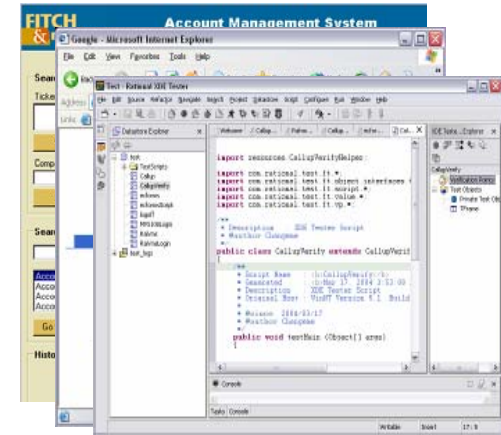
FITCH
&
Account Management System

Sear
Ticke
Comp
Sear
Acco
Acco
Acco
Acco
Go
Histo

Google - Microsoft Internet Explorer
File Edit View Favorites Tools Help
Back
Address
Links

Test - Rational XDE Tester
File Edit Source Refactor Navigate Search Project Datastore Script Configure Run Window Help

Datastore Explorer
test
TestScripts
Callup
CallupVerify
exitwebs
exitwebs2script
login1
MYXXXLogin
Redone
RunYahLogin
test_logs

Welcome | Callup | Rehms | Callup | exitw | Call

import resources.CallupVerifyHelper;

import com.rational.test.ft.*;
import com.rational.test.ft.object.interfaces.*;
import com.rational.test.ft.script.*;
import com.rational.test.ft.value.*;
import com.rational.test.ft.vp.*;

/**
 * Description   : XDE Tester Script
 * @author Changmee
 */
public class CallupVerify extends CallupVerif

/**
 * Script Name   : <b>CallupVerify</b>
 * Generated     : <b>Mar 17, 2004 2:53:00
 * Description   : XDE Tester Script
 * Original Host : WinNT Version 5.1 Build

 * @since  2004/03/17
 * @author Changmee
 */
public void testMain (Object[] args)
{

XDE Teste... Explorer
CallupVerify
Verification Points
Test Objects
Private Test Obj
iframe

Console
Tasks | Console
Writable | Insert | 17 : 5